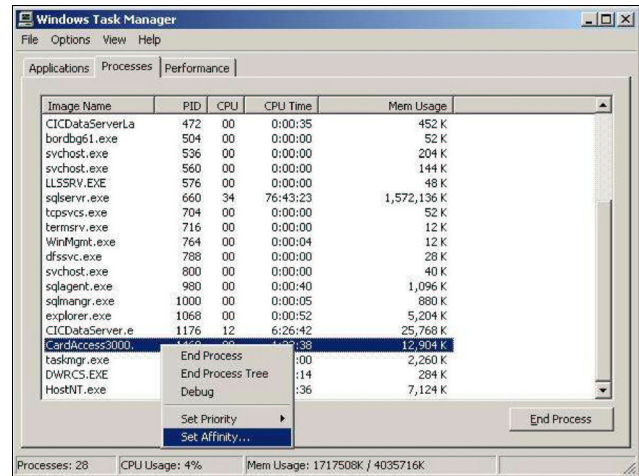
Windows Task Manager

File Options View Help

Applications Processes Performance

| Image Name | PID | CPU | CPU Time | Mem Usage |
|---|---|---|---|---|
| CICDataServerLa | 472 | 00 | 0:00:35 | 452 K |
| bordbg61.exe | 504 | 00 | 0:00:00 | 52 K |
| svchost.exe | 536 | 00 | 0:00:00 | 204 K |
| svchost.exe | 560 | 00 | 0:00:00 | 144 K |
| LLSSRV.EXE | 576 | 00 | 0:00:00 | 48 K |
| sqlservr.exe | 660 | 34 | 76:43:23 | 1,572,136 K |
| tcpsvcs.exe | 704 | 00 | 0:00:00 | 52 K |
| termsrv.exe | 716 | 00 | 0:00:00 | 12 K |
| WinMgmt.exe | 764 | 00 | 0:00:04 | 12 K |
| dfssvc.exe | 788 | 00 | 0:00:00 | 28 K |
| svchost.exe | 800 | 00 | 0:00:00 | 40 K |
| sqlagent.exe | 980 | 00 | 0:00:40 | 1,096 K |
| sqlmangr.exe | 1000 | 00 | 0:00:05 | 880 K |
| explorer.exe | 1068 | 00 | 0:00:52 | 5,204 K |
| CICDataServer.e | 1176 | 12 | 6:26:42 | 25,768 K |
| CardAccess3000. | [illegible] | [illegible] | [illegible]:38 | 12,904 K |
| taskmgr.exe | | | :00 | 2,260 K |
| DWRCS.EXE | | | :14 | 284 K |
| HostNT.exe | | | :36 | 7,124 K |

End Process
End Process Tree
Debug
Set Priority
Set Affinity...

End Process

Processes: 28 CPU Usage: 4% Mem Usage: 1717508K / 4035716K